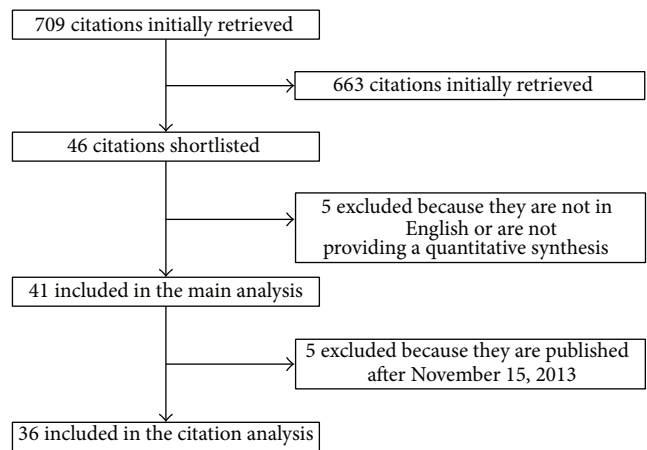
709 citations initially retrieved

663 citations initially retrieved

46 citations shortlisted

5 excluded because they are not in English or are not providing a quantitative synthesis

41 included in the main analysis

5 excluded because they are published after November 15, 2013

36 included in the citation analysis